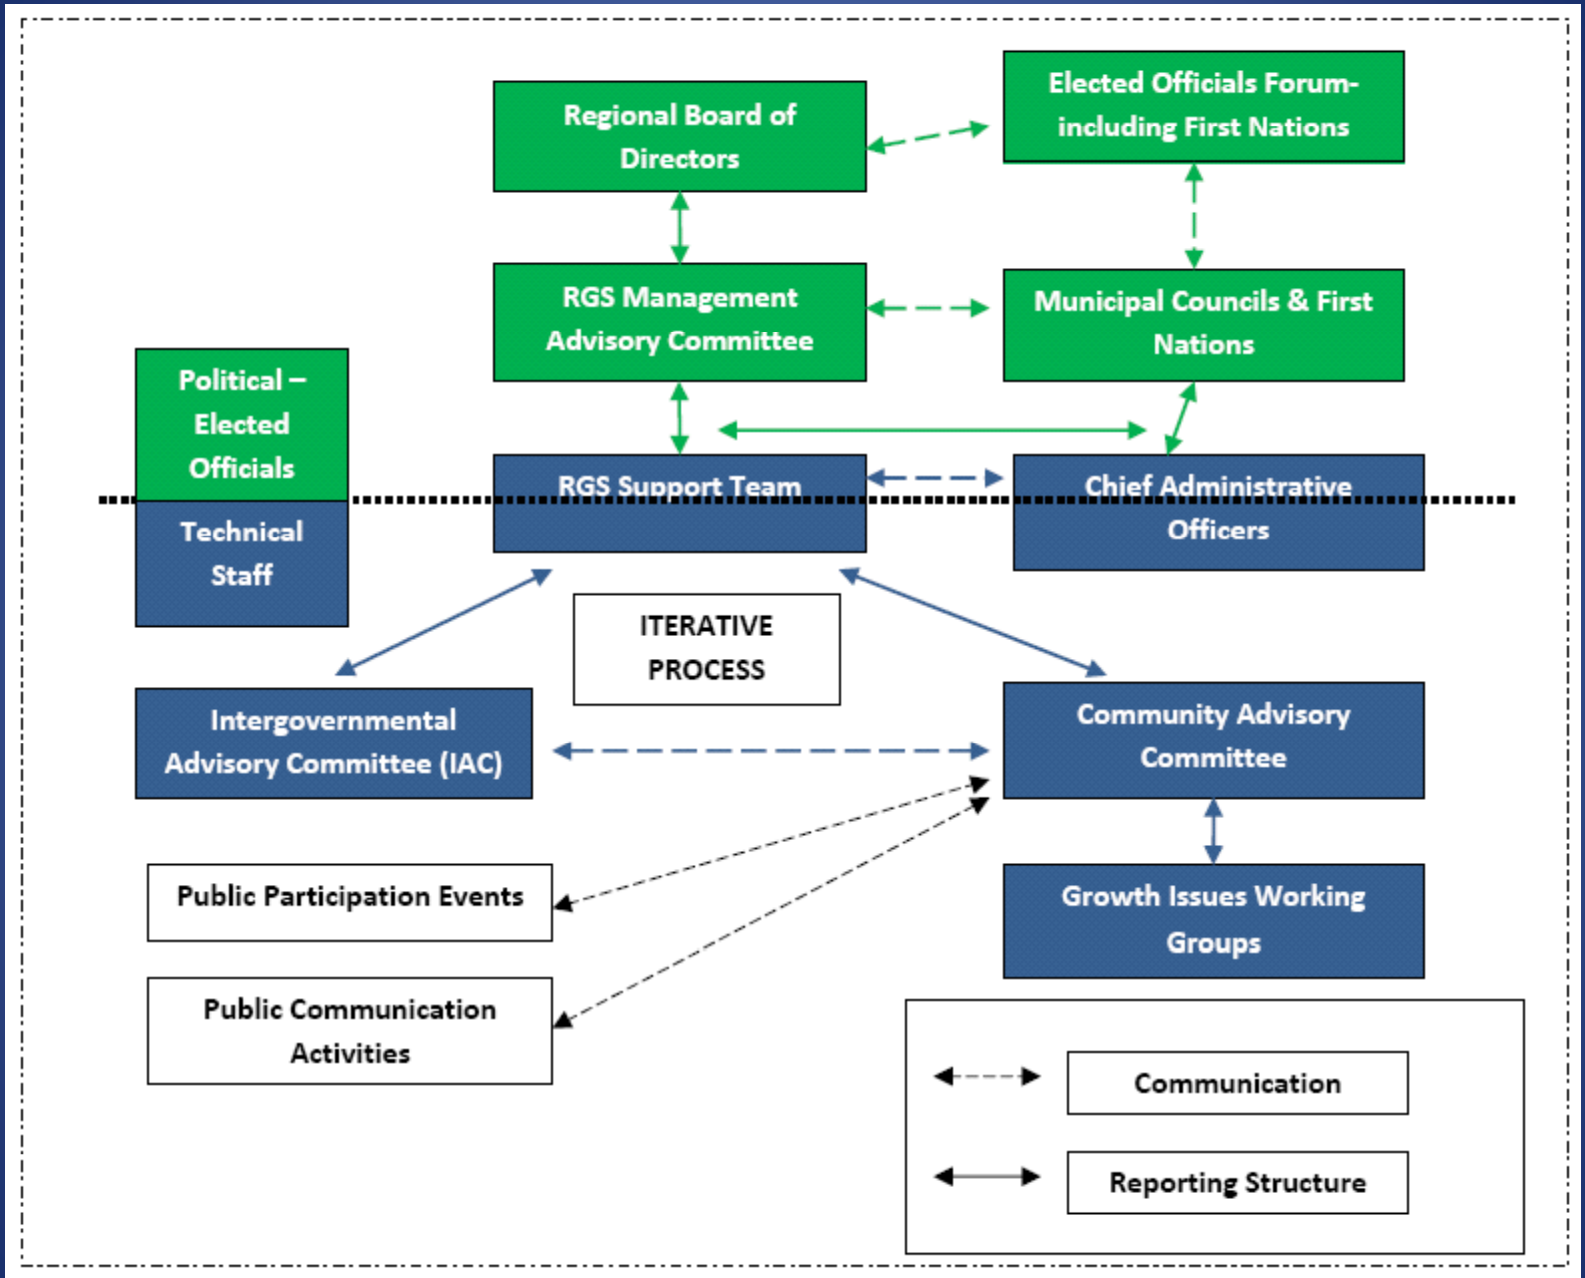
Regional Board of Directors

Elected Officials Forum- including First Nations

RGS Management Advisory Committee

Municipal Councils & First Nations

Political – Elected Officials

Technical Staff

RGS Support Team

Chief Administrative Officers

ITERATIVE PROCESS

Intergovernmental Advisory Committee (IAC)

Community Advisory Committee

Public Participation Events

Growth Issues Working Groups

Public Communication Activities

Communication

Reporting Structure